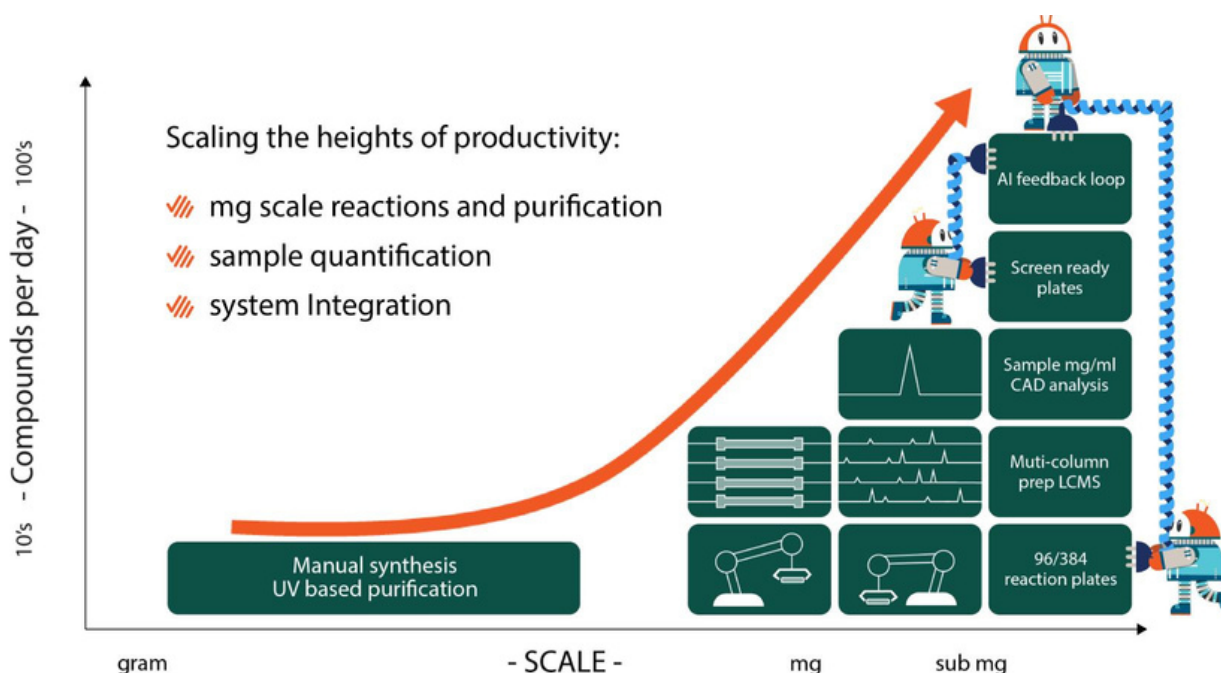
Scaling the heights of productivity:

mg scale reactions and purification

sample quantification

system Integration

10's - Compounds per day - 100's

AI feedback loop

Screen ready plates

Sample mg/ml CAD analysis

Muti-column prep LCMS

96/384 reaction plates

Manual synthesis UV based purification

gram

- SCALE -

mg

sub mg